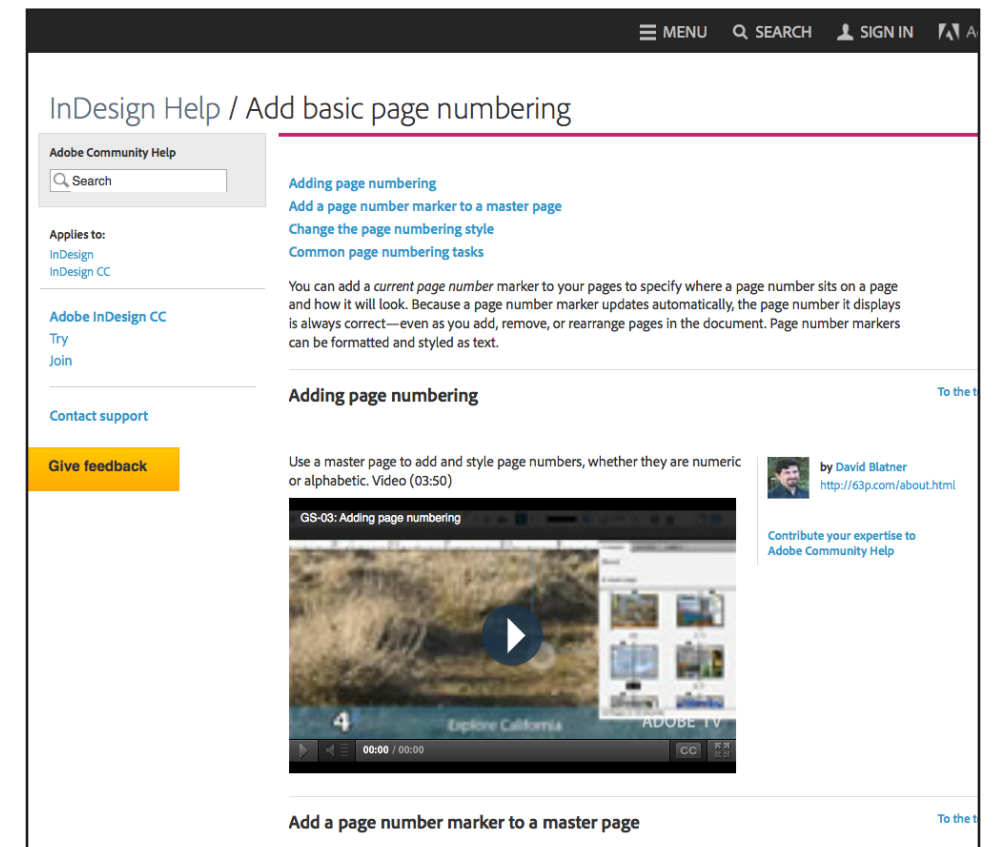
MENU SEARCH SIGN IN

InDesign Help / Add basic page numbering

Adobe Community Help

Search

Applies to:
InDesign
InDesign CC

Adobe InDesign CC
Try
Join

Contact support

Give feedback

Adding page numbering
Add a page number marker to a master page
Change the page numbering style
Common page numbering tasks

You can add a *current page number* marker to your pages to specify where a page number sits on a page and how it will look. Because a page number marker updates automatically, the page number it displays is always correct—even as you add, remove, or rearrange pages in the document. Page number markers can be formatted and styled as text.

Adding page numbering

To the t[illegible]

Use a master page to add and style page numbers, whether they are numeric or alphabetic. Video (03:50)

GS-03: Adding page numbering

4 Explore California ADOBE TV

00:00 / 00:00 CC

by David Blatner
http://63p.com/about.html

Contribute your expertise to Adobe Community Help

Add a page number marker to a master page

To the t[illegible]